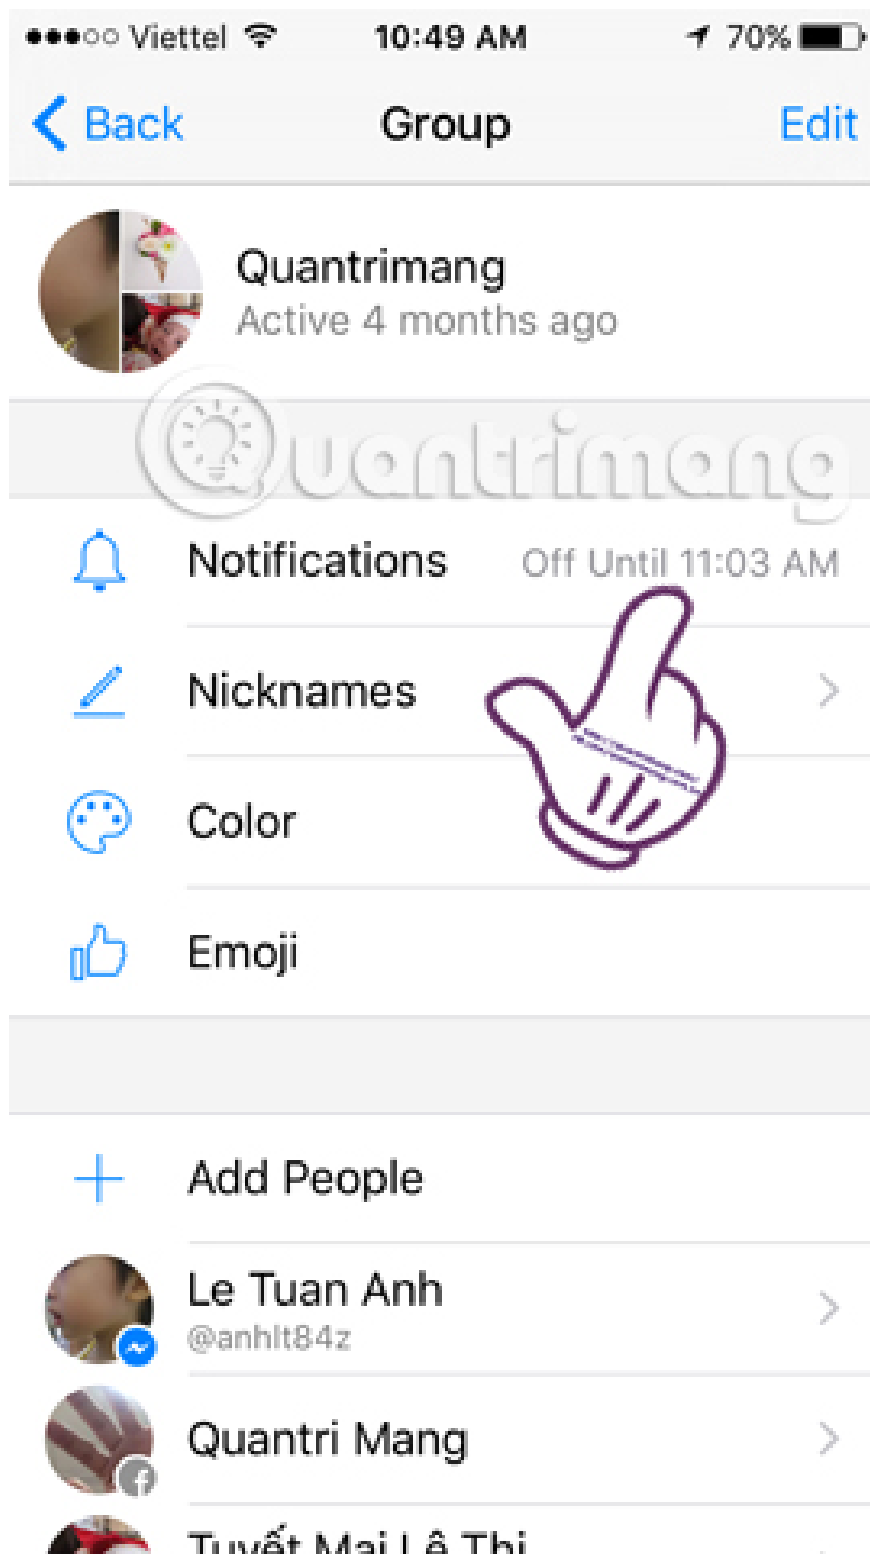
●●●○○ Viettel 10:49 AM 70%

Back Group Edit

Quantrimang
Active 4 months ago

Quantrimang

Notifications Off Until 11:03 AM

Nicknames

Color

Emoji

Add People

Le Tuan Anh
@anhlt84z

Quantri Mang

Tuyết Mai Lê Thị